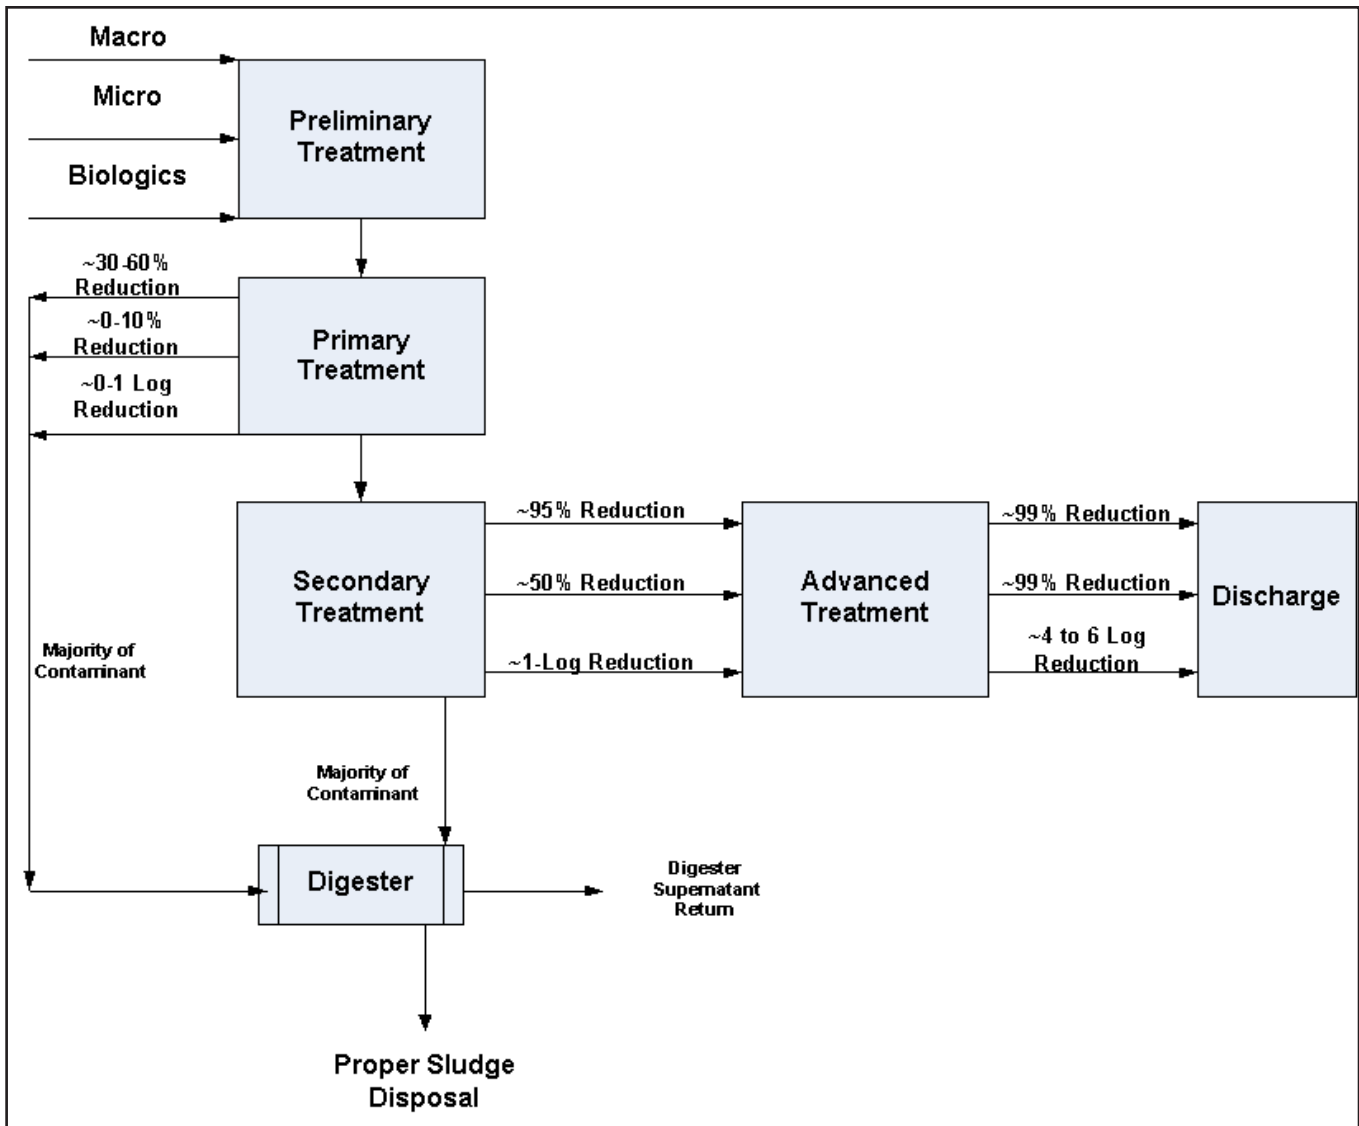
Macro

Micro

Biologics

Preliminary Treatment

~30-60% Reduction

~0-10% Reduction

~0-1 Log Reduction

Primary Treatment

Secondary Treatment

~95% Reduction

~50% Reduction

~1-Log Reduction

Advanced Treatment

~99% Reduction

~99% Reduction

~4 to 6 Log Reduction

Discharge

Majority of Contaminant

Majority of Contaminant

Digester

Digester Supernatant Return

Proper Sludge Disposal